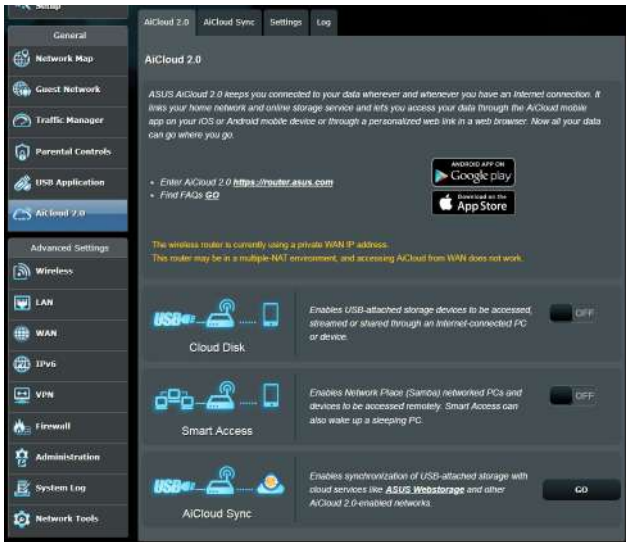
Setup

General

Network Map

Guest Network

Traffic Manager

Parental Controls

USB Application

AiCloud 2.0

Advanced Settings

Wireless

LAN

WAN

IPv6

VPN

Firewall

Administration

System Log

Network Tools

AiCloud 2.0 | AiCloud Sync | Settings | Log

AiCloud 2.0

ASUS AiCloud 2.0 keeps you connected to your data wherever and whenever you have an Internet connection. It links your home network and online storage service and lets you access your data through the AiCloud mobile app on your iOS or Android mobile device or through a personalized web link in a web browser. Now all your data can go where you go.

• Enter AiCloud 2.0 https://router.asus.com
• Find FAQs GO

ANDROID APP ON Google play

Download on the App Store

The wireless router is currently using a private WAN IP address.
This router may be in a multiple-NAT environment, and accessing AiCloud from WAN does not work.

USB

Cloud Disk

Enables USB-attached storage devices to be accessed, streamed or shared through an Internet-connected PC or device.

OFF

Smart Access

Enables Network Place (Samba) networked PCs and devices to be accessed remotely. Smart Access can also wake up a sleeping PC.

OFF

USB

AiCloud Sync

Enables synchronization of USB-attached storage with cloud services like ASUS Webstorage and other AiCloud 2.0-enabled networks.

GO